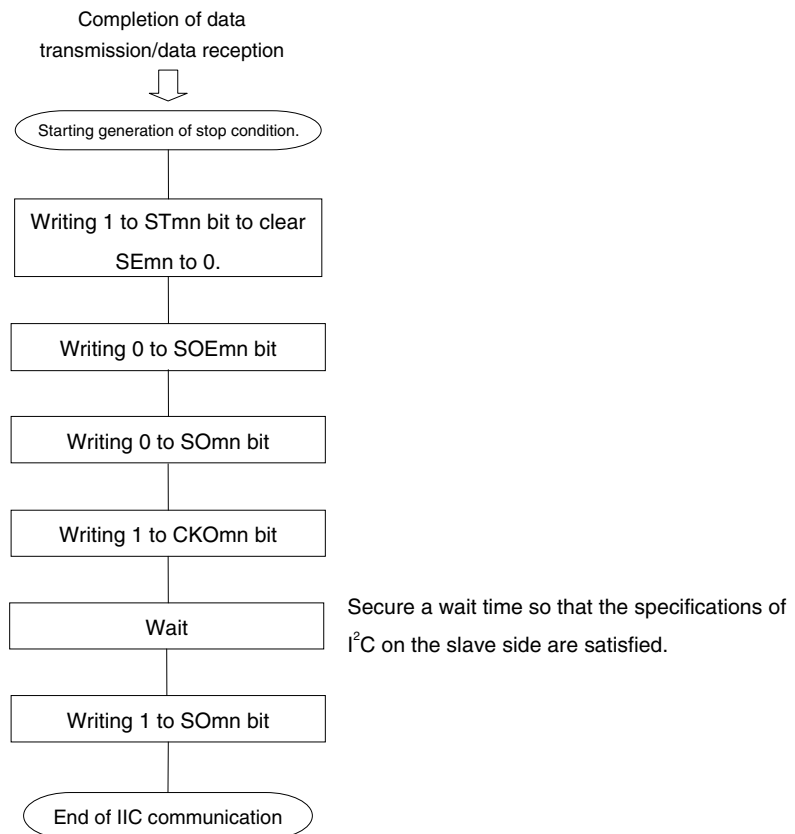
Completion of data transmission/data reception

Starting generation of stop condition.

Writing 1 to STmn bit to clear SEmn to 0.

Writing 0 to SOEmn bit

Writing 0 to SOmn bit

Writing 1 to CKOmn bit

Wait

Secure a wait time so that the specifications of $I^2C$ on the slave side are satisfied.

Writing 1 to SOmn bit

End of IIC communication